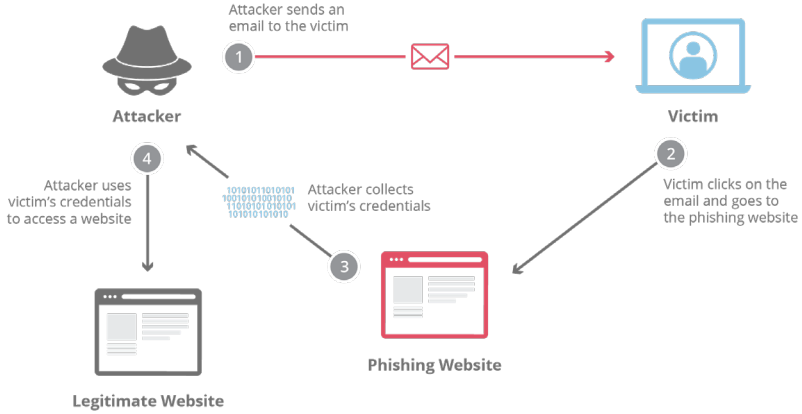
Attacker sends an email to the victim

1

Attacker

Victim

4

Attacker uses victim's credentials to access a website

1010101101010101
1001010101001010
1101010101010101
1010101010101

Attacker collects victim's credentials

2

Victim clicks on the email and goes to the phishing website

3

Phishing Website

Legitimate Website